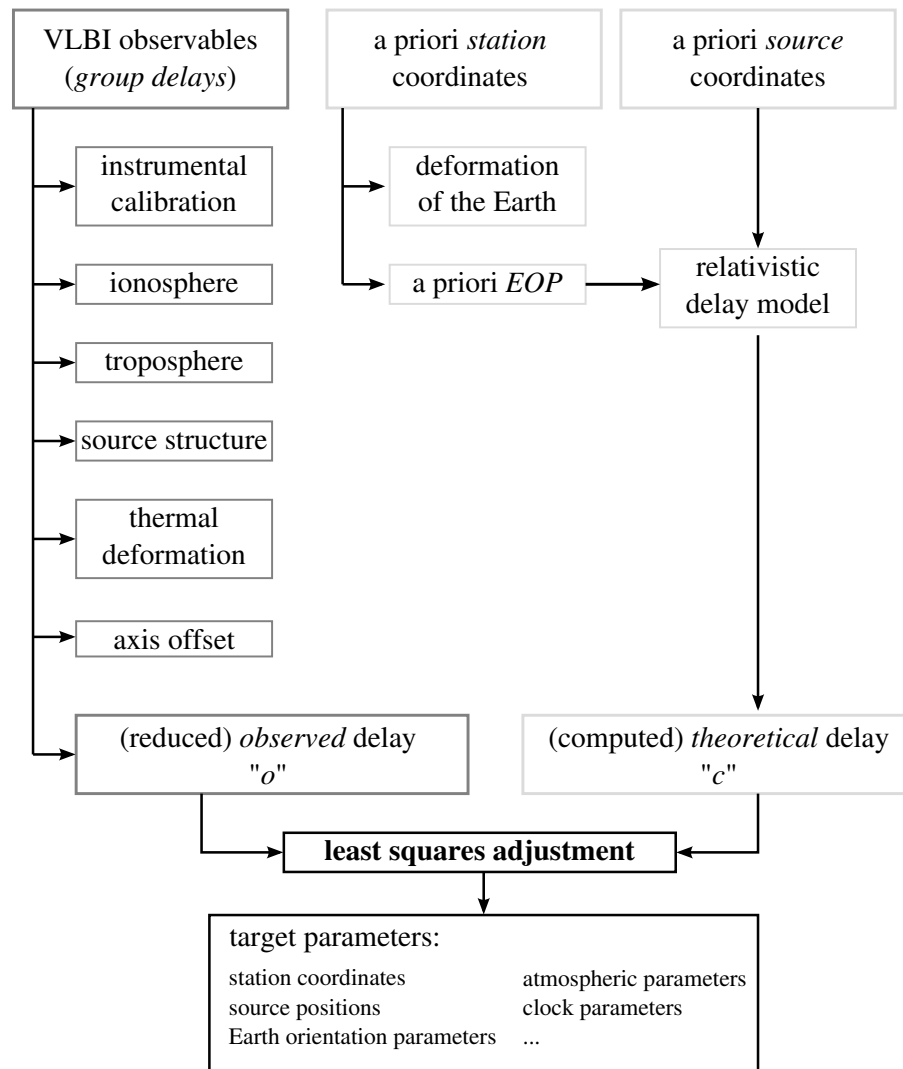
VLBI observables (group delays)

a priori station coordinates

a priori source coordinates

instrumental calibration

deformation of the Earth

ionosphere

a priori EOP

relativistic delay model

troposphere

source structure

thermal deformation

axis offset

(reduced) observed delay "o"

(computed) theoretical delay "c"

least squares adjustment

target parameters:

station coordinates
source positions
Earth orientation parameters

atmospheric parameters
clock parameters
...